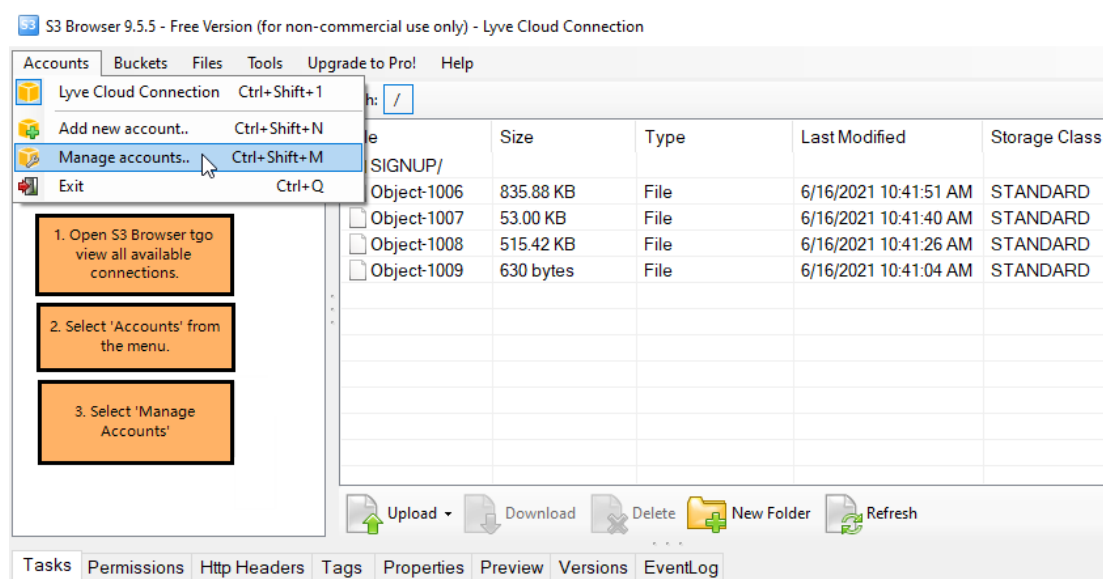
S3 Browser 9.5.5 - Free Version (for non-commercial use only) - Lyve Cloud Connection

Accounts Buckets Files Tools Upgrade to Pro! Help

Lyve Cloud Connection Ctrl+Shift+1
Add new account.. Ctrl+Shift+N
Manage accounts.. Ctrl+Shift+M
Exit Ctrl+Q

h: /

| le | Size | Type | Last Modified | Storage Class |
|---|---|---|---|---|
| SIGNUP/ | | | | |
| Object-1006 | 835.88 KB | File | 6/16/2021 10:41:51 AM | STANDARD |
| Object-1007 | 53.00 KB | File | 6/16/2021 10:41:40 AM | STANDARD |
| Object-1008 | 515.42 KB | File | 6/16/2021 10:41:26 AM | STANDARD |
| Object-1009 | 630 bytes | File | 6/16/2021 10:41:04 AM | STANDARD |

1. Open S3 Browser tgo view all available connections.

2. Select 'Accounts' from the menu.

3. Select 'Manage Accounts'

Upload Download Delete New Folder Refresh

Tasks Permissions Http Headers Tags Properties Preview Versions EventLog